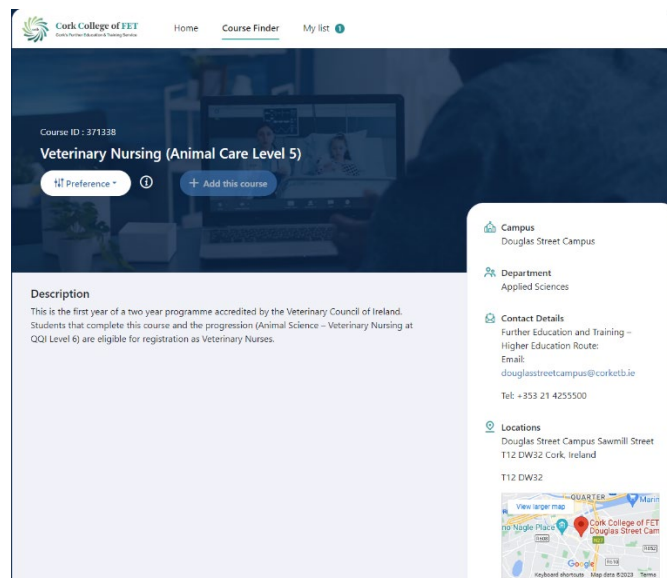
Cork College of FET
Cork's Further Education & Training Service

Home Course Finder My list 1

Course ID : 371338

Veterinary Nursing (Animal Care Level 5)

Preference ▾ ⓘ + Add this course

Description

This is the first year of a two year programme accredited by the Veterinary Council of Ireland. Students that complete this course and the progression (Animal Science – Veterinary Nursing at QQI Level 6) are eligible for registration as Veterinary Nurses.

Campus
Douglas Street Campus

Department
Applied Sciences

Contact Details
Further Education and Training – Higher Education Route:
Email:
douglasstreetcampus@corketb.ie

Tel: +353 21 4255500

Locations
Douglas Street Campus Sawmill Street T12 DW32 Cork, Ireland

T12 DW32

View larger map
QUARTER
Marin
Nagle Place
Cork College of FET Douglas Street Cam
Google
Keyboard shortcuts Map data ©2023 Terms